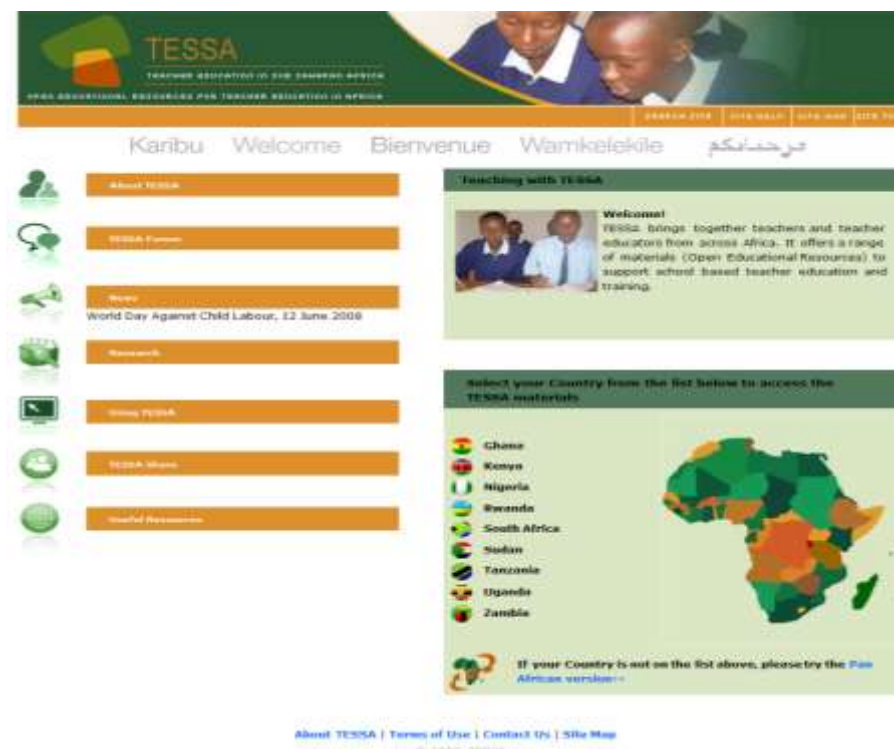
TESSA

TEACHER EDUCATION IN SUB SAHARAN AFRICA

OPEN EDUCATIONAL RESOURCES FOR TEACHER EDUCATION IN AFRICA

SEARCH SITE | SITE HELP | SITE MAP | SITE T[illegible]

Karibu Welcome Bienvenue Wamkelekile مرحبا بكم

About TESSA

TESSA Forum

News

World Day Against Child Labour, 12 June 2008

Research

Using TESSA

TESSA Share

Useful Resources

Teaching with TESSA

Welcome!

TESSA brings together teachers and teacher educators from across Africa. It offers a range of materials (Open Educational Resources) to support school based teacher education and training.

Select your Country from the list below to access the TESSA materials

Ghana

Kenya

Nigeria

Rwanda

South Africa

Sudan

Tanzania

Uganda

Zambia

If your Country is not on the list above, pleasetry the Pan African version>>

About TESSA | Terms of Use | Contact Us | Site Map

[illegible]